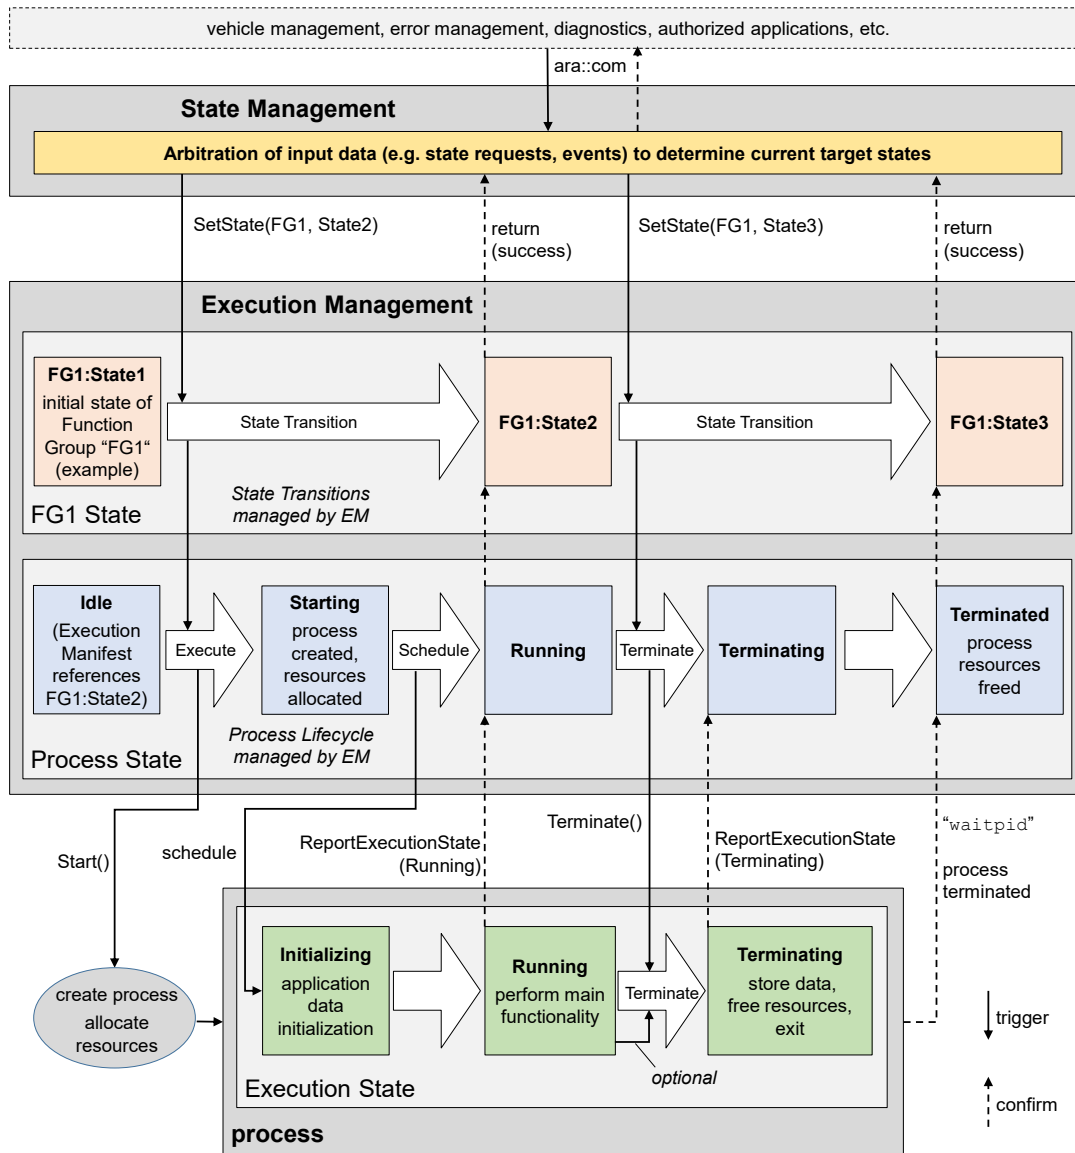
vehicle management, error management, diagnostics, authorized applications, etc.

ara::com

State Management

Arbitration of input data (e.g. state requests, events) to determine current target states

SetState(FG1, State2)

return (success)

SetState(FG1, State3)

return (success)

Execution Management

FG1:State1
initial state of Function Group "FG1" (example)

State Transition

FG1:State2

State Transition

FG1:State3

State Transitions managed by EM

FG1 State

Idle
(Execution Manifest references FG1:State2)

Execute

Starting
process created, resources allocated

Schedule

Running

Terminate

Terminating

Terminated
process resources freed

Process Lifecycle managed by EM

Process State

Start()

schedule

ReportExecutionState (Running)

Terminate()

ReportExecutionState (Terminating)

"waitpid"

process terminated

create process
allocate resources

Initializing
application data initialization

Running
perform main functionality

Terminate

Terminating
store data, free resources, exit

trigger

optional

Execution State

confirm

process